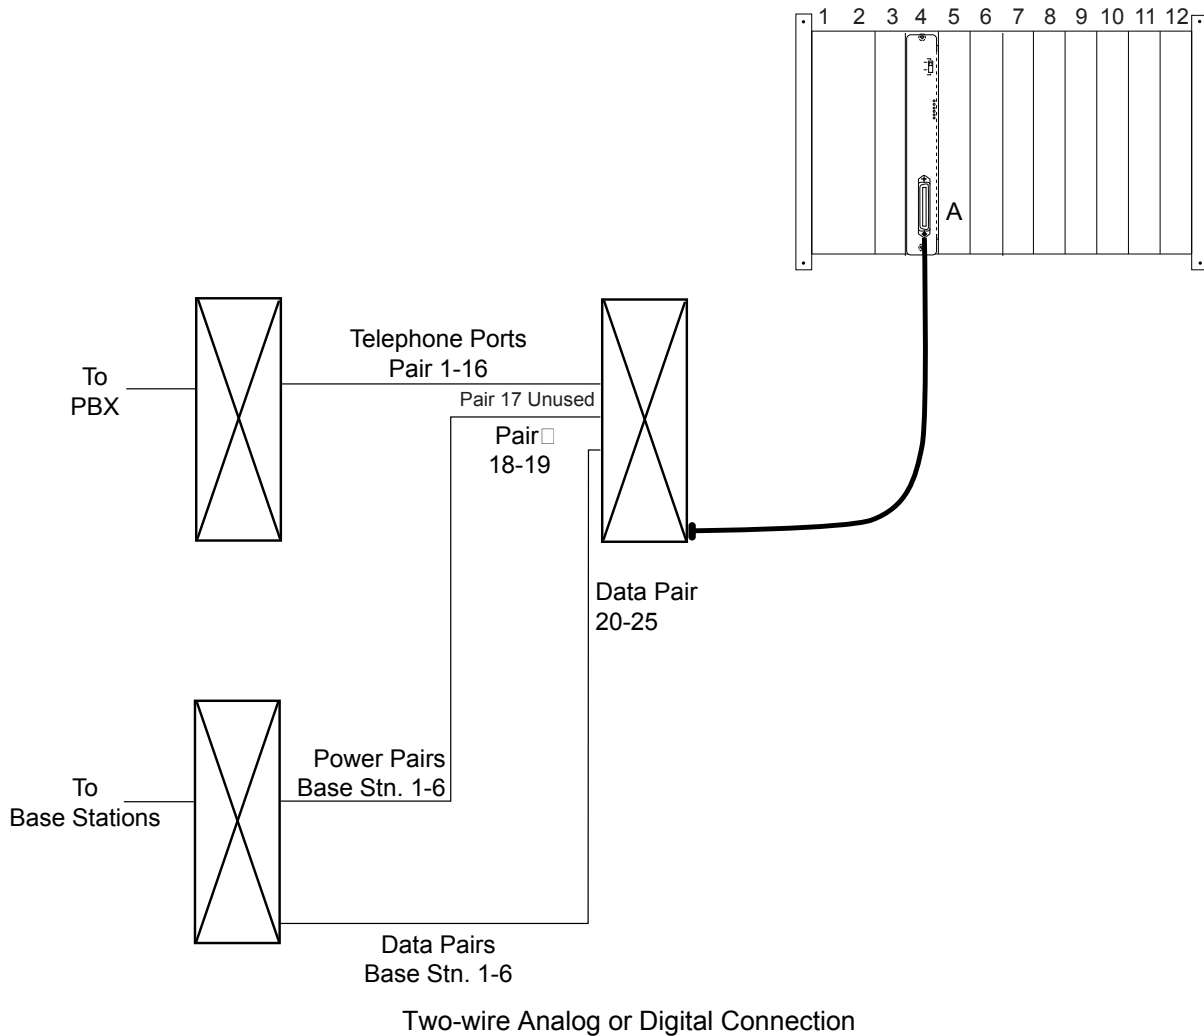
1 2 3 4 5 6 7 8 9 10 11 12

A

To PBX

Telephone Ports Pair 1-16

Pair 17 Unused

Pair□ 18-19

Data Pair 20-25

To Base Stations

Power Pairs Base Stn. 1-6

Data Pairs Base Stn. 1-6

Two-wire Analog or Digital Connection